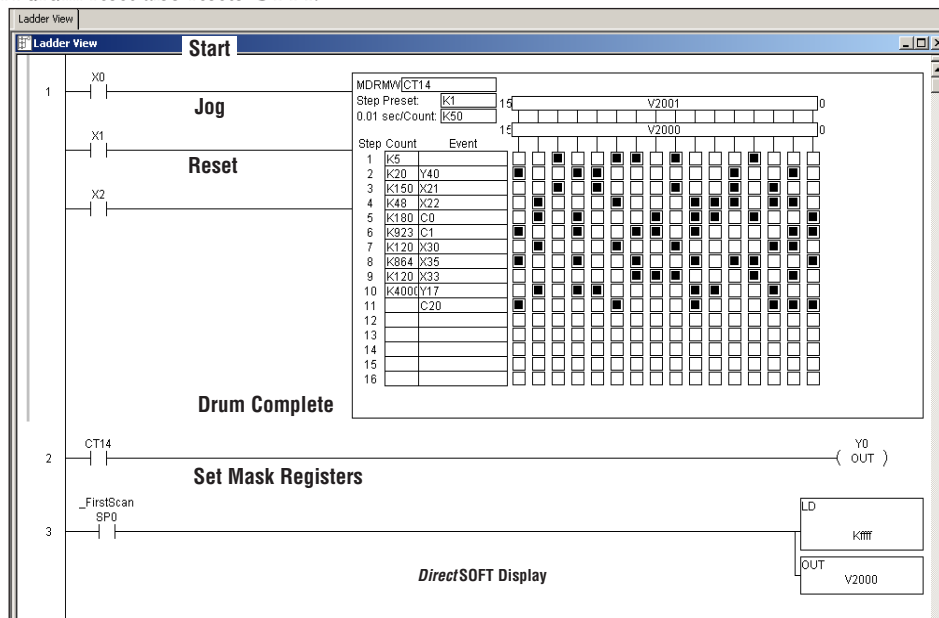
Ladder View

Ladder View

Start

1

X0

Jog

X1

Reset

X2

MDRMW CT14
Step Preset: K1
0.01 sec/Count: K50

15 V2001 0
15 V2000 0

| Step | Count | Event |
|---|---|---|
| 1 | K5 | |
| 2 | K20 | Y40 |
| 3 | K150 | X21 |
| 4 | K48 | X22 |
| 5 | K180 | C0 |
| 6 | K923 | C1 |
| 7 | K120 | X30 |
| 8 | K864 | X35 |
| 9 | K120 | X33 |
| 10 | K4000 | Y17 |
| 11 | | C20 |
| 12 | | |
| 13 | | |
| 14 | | |
| 15 | | |
| 16 | | |

Drum Complete

2

CT14

Y0
OUT

Set Mask Registers

3

_FirstScan
SP0

LD
Kffff

OUT
V2000

*Direct*SOFT Display